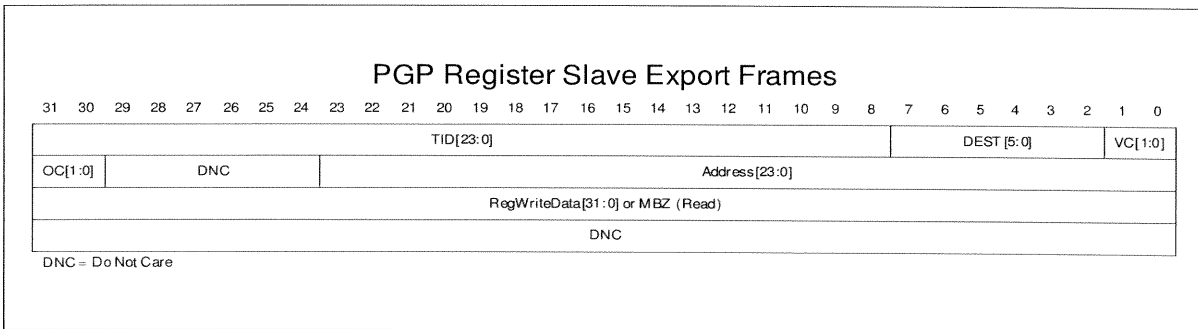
PGP Register Slave Export Frames

31 30 29 28 27 26 25 24 23 22 21 20 19 18 17 16 15 14 13 12 11 10 9 8 7 6 5 4 3 2 1 0

| TID[23:0] | | DEST [5:0] | VC[1:0] |
|---|---|---|---|
| OC[1:0] | DNC | Address[23:0] | |
| RegWriteData[31:0] or MBZ (Read) | | | |
| DNC | | | |

DNC = Do Not Care